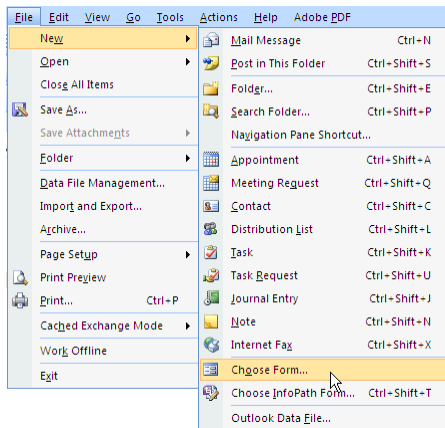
File Edit View Go Tools Actions Help Adobe PDF

New
Open
Close All Items
Save As...
Save Attachments
Folder
Data File Management...
Import and Export...
Archive...
Page Setup
Print Preview
Print... Ctrl+P
Cached Exchange Mode
Work Offline
Exit

Mail Message Ctrl+N
Post in This Folder Ctrl+Shift+S
Folder... Ctrl+Shift+E
Search Folder... Ctrl+Shift+P
Navigation Pane Shortcut...
Appointment Ctrl+Shift+A
Meeting Request Ctrl+Shift+Q
Contact Ctrl+Shift+C
Distribution List Ctrl+Shift+L
Task Ctrl+Shift+K
Task Request Ctrl+Shift+U
Journal Entry Ctrl+Shift+J
Note Ctrl+Shift+N
Internet Fax Ctrl+Shift+X
Choose Form...
Choose InfoPath Form... Ctrl+Shift+T
Outlook Data File...